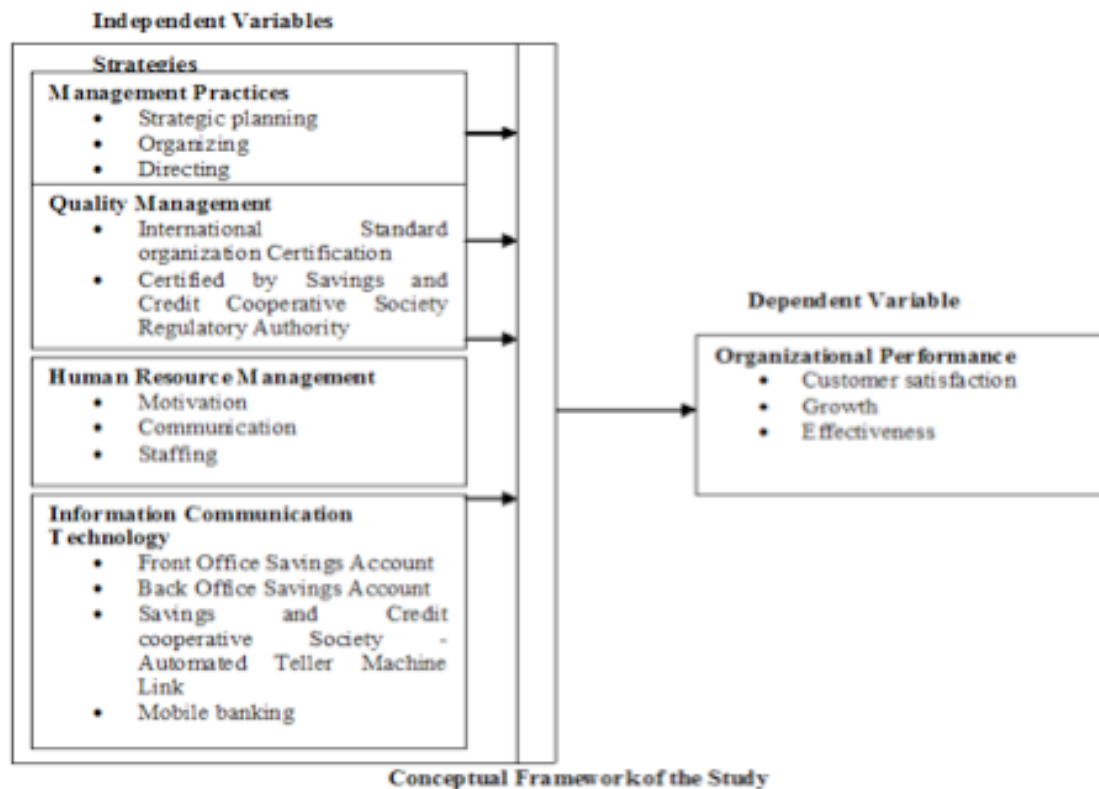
Independent Variables

Strategies

Management Practices
- Strategic planning
- Organizing
- Directing

Quality Management
- International Standard organization Certification
- Certified by Savings and Credit Cooperative Society Regulatory Authority

Human Resource Management
- Motivation
- Communication
- Staffing

Information Communication Technology
- Front Office Savings Account
- Back Office Savings Account
- Savings and Credit cooperative Society - Automated Teller Machine Link
- Mobile banking

Dependent Variable

Organizational Performance
- Customer satisfaction
- Growth
- Effectiveness

Conceptual Framework of the Study